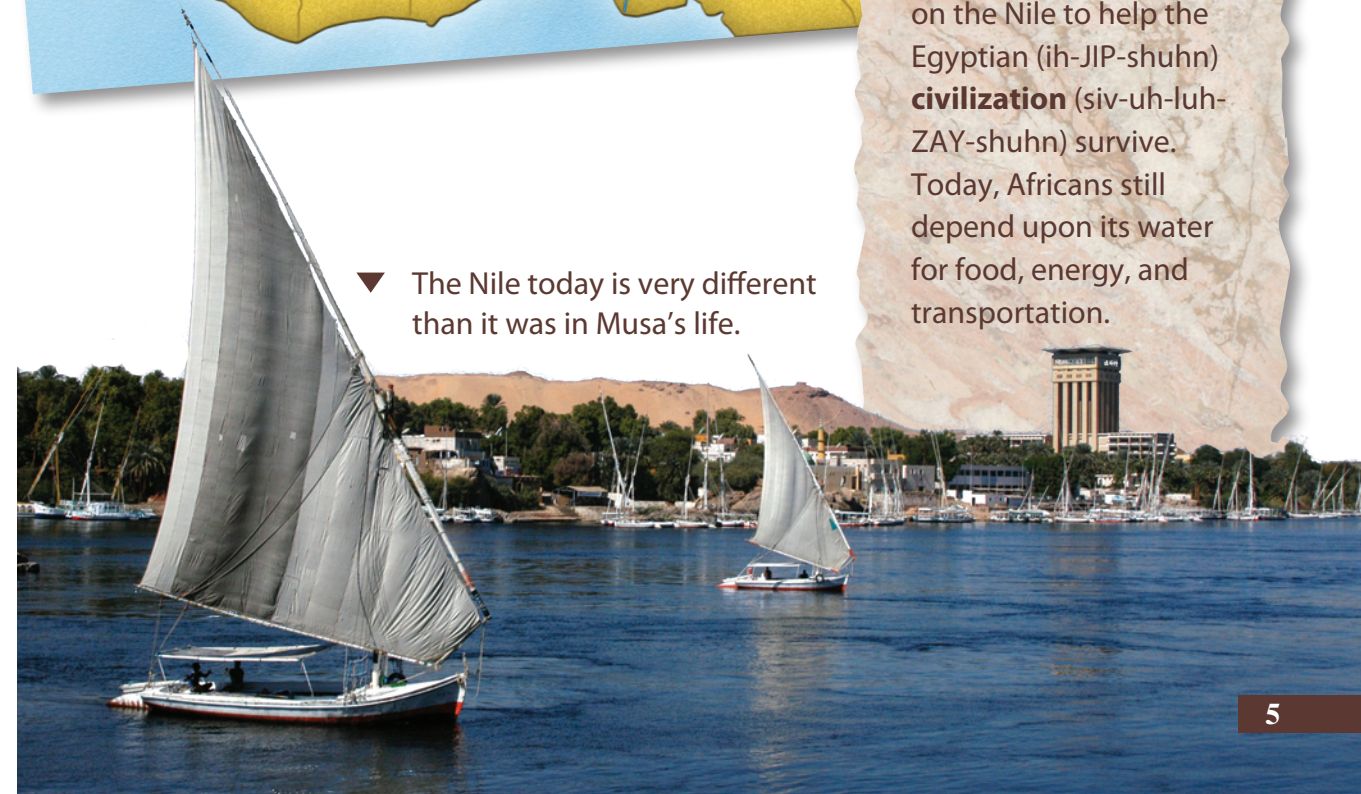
on the Nile to help the Egyptian (ih-JIP-shuhn) **civilization** (siv-uh-luh-ZAY-shuhn) survive. Today, Africans still depend upon its water for food, energy, and transportation.

The Nile today is very different than it was in Musa's life.

5